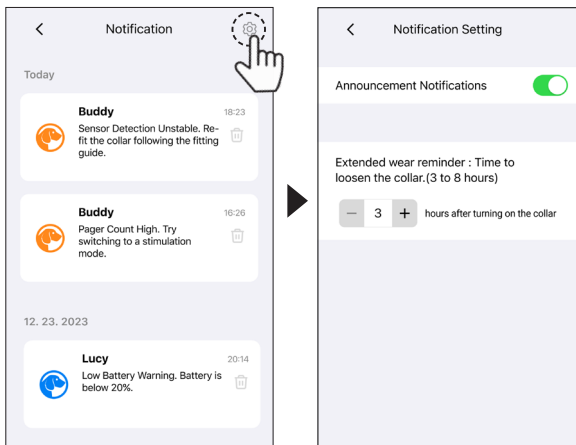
<
Notification

Today

Buddy
18:23
Sensor Detection Unstable. Refit the collar following the fitting guide.

Buddy
16:26
Pager Count High. Try switching to a stimulation mode.

12. 23. 2023

Lucy
20:14
Low Battery Warning. Battery is below 20%.

<
Notification Setting

Announcement Notifications

Extended wear reminder : Time to loosen the collar.(3 to 8 hours)

− 3 + hours after turning on the collar